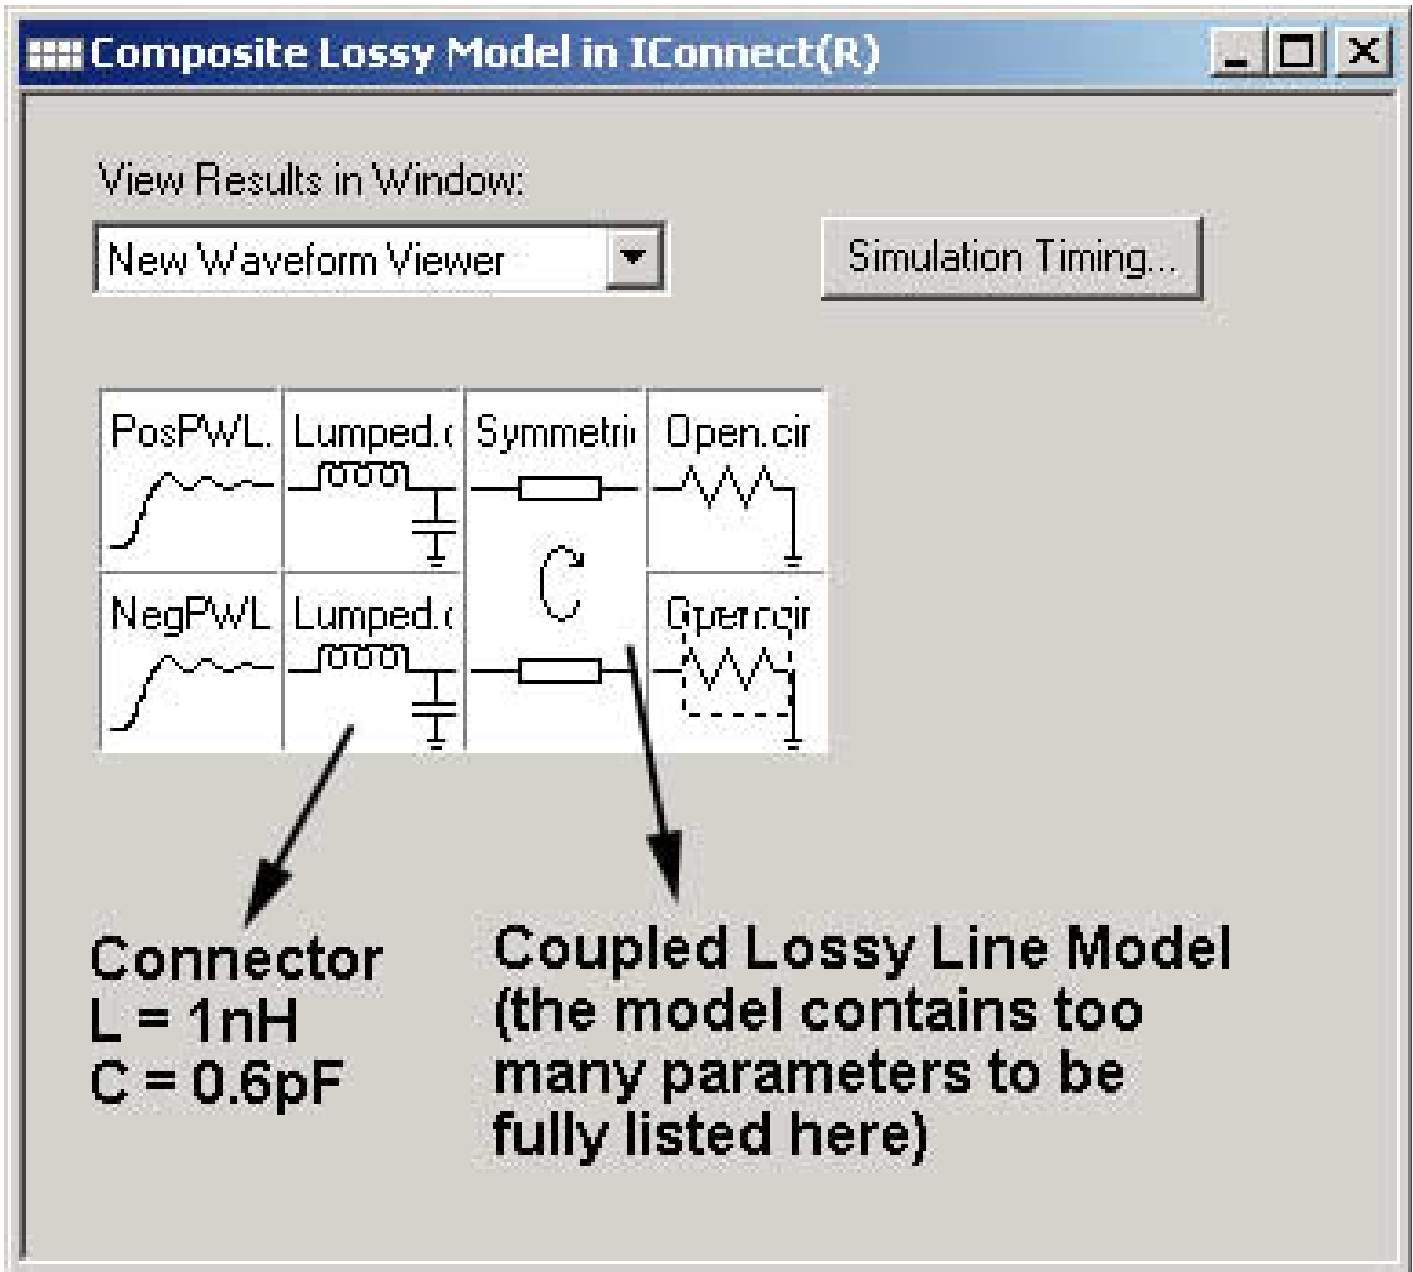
Composite Lossy Model in IConnect(R)

View Results in Window:

New Waveform Viewer

Simulation Timing...

PosPWL.

Lumped.c

Symmetri

Open.cir

NegPWL

Lumped.c

Open.cir

Connector
L = 1nH
C = 0.6pF

Coupled Lossy Line Model (the model contains too many parameters to be fully listed here)